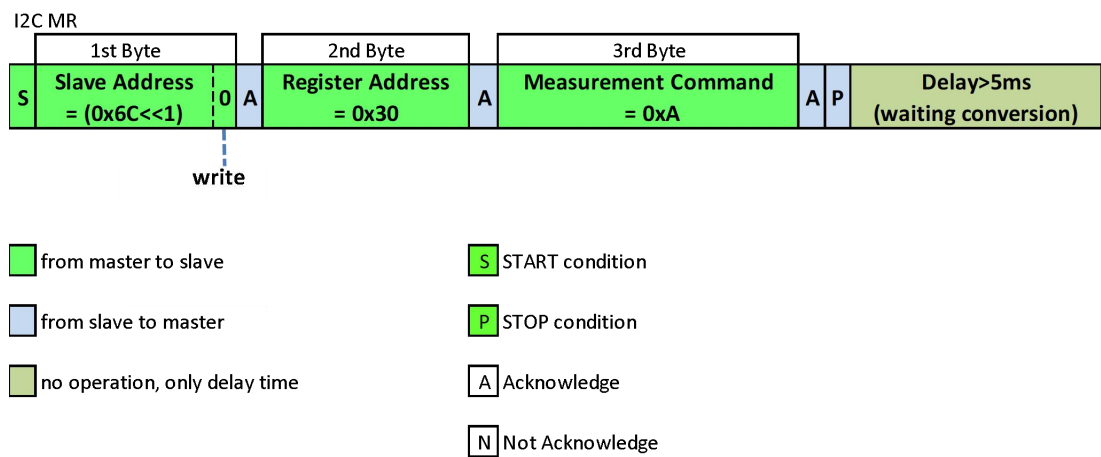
I2C MR

| | 1st Byte | | | 2nd Byte | | 3rd Byte | | | |
|---|---|---|---|---|---|---|---|---|---|
| S | Slave Address = (0x6C<<1) | 0 | A | Register Address = 0x30 | A | Measurement Command = 0xA | A | P | Delay>5ms (waiting conversion) |

write

from master to slave

from slave to master

no operation, only delay time

S START condition

P STOP condition

A Acknowledge

N Not Acknowledge